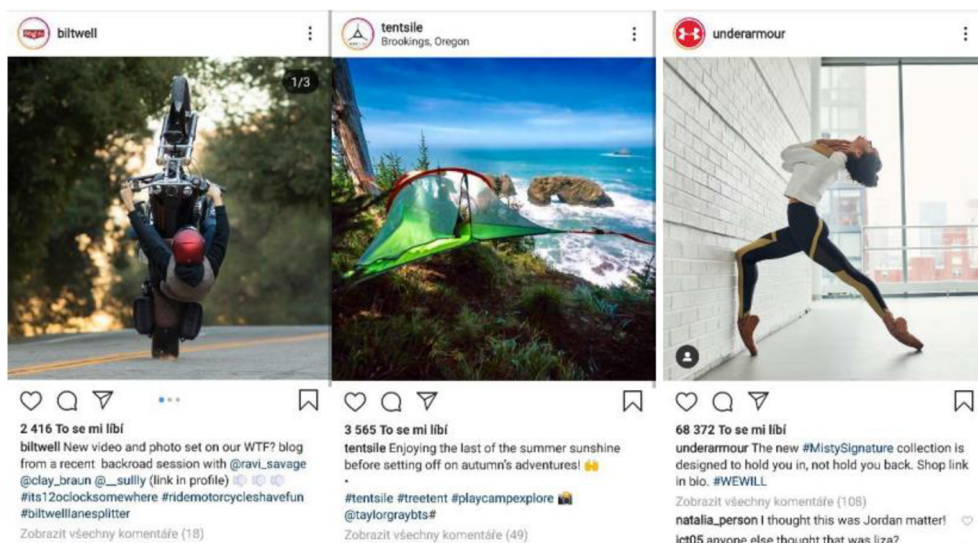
biltwell

1/3

2 416 To se mi líbí
biltwell New video and photo set on our WTF? blog from a recent backroad session with @ravi_savage @clay_braun @__sully (link in profile)
#its12oclocksomewhere #ridemotorcycleshavefun #biltwelllanesplitter
Zobrazit všechny komentáře (18)

tentsile
Brookings, Oregon

3 565 To se mi líbí
tentsile Enjoying the last of the summer sunshine before setting off on autumn's adventures!
.
#tentsile #treetent #playcampexplore
@taylorgraybts#
Zobrazit všechny komentáře (49)

underarmour

68 372 To se mi líbí
underarmour The new #MistySignature collection is designed to hold you in, not hold you back. Shop link in bio. #WEWILL
Zobrazit všechny komentáře (108)
natalia_person I thought this was Jordan matter!
ict05 anyone else thought that was liza?